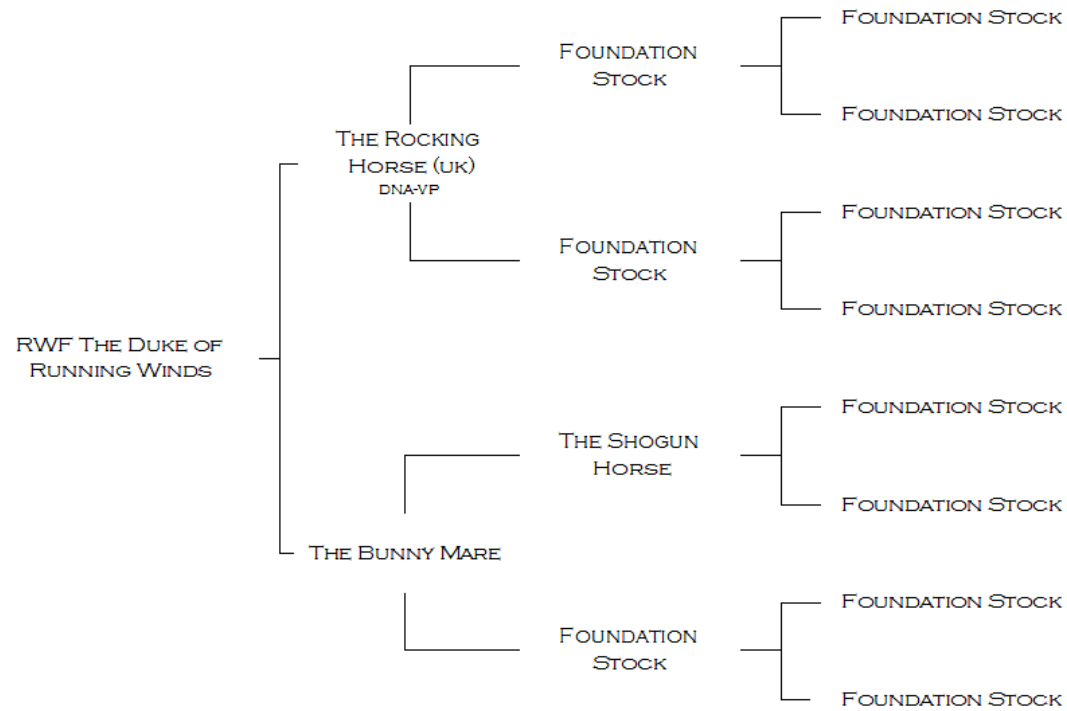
RWF The Duke of Running Winds

The Rocking Horse (uk)
DNA-VP

Foundation Stock

Foundation Stock

Foundation Stock

Foundation Stock

Foundation Stock

Foundation Stock

The Bunny Mare

The Shogun Horse

Foundation Stock

Foundation Stock

Foundation Stock

Foundation Stock

Foundation Stock